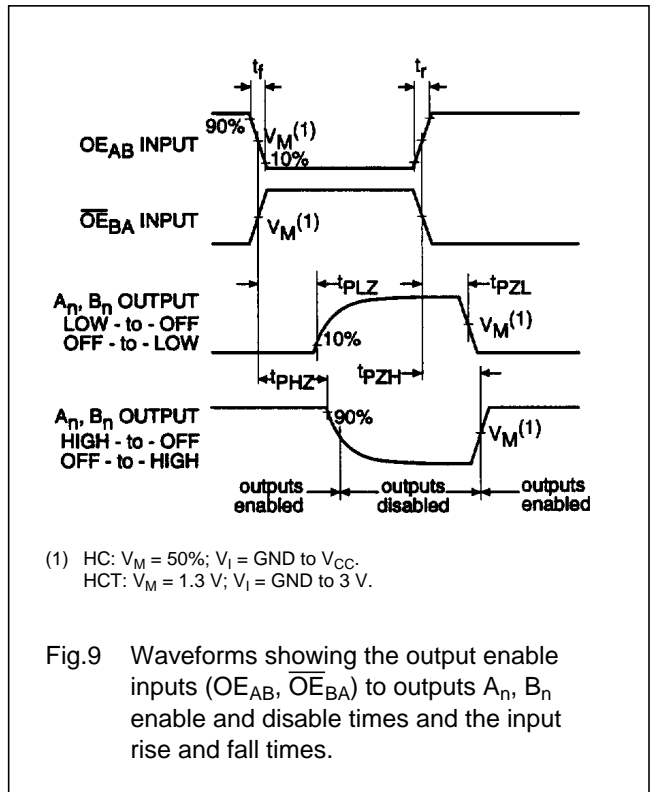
$t_f$

$t_r$

90%

$OE_{AB}$ INPUT

$V_M$(1)

10%

$\overline{OE}_{BA}$ INPUT

$V_M$(1)

$A_n$, $B_n$ OUTPUT
LOW - to - OFF
OFF - to - LOW

$t_{PLZ}$

$t_{PZL}$

$V_M$(1)

10%

$t_{PHZ}$

$t_{PZH}$

$A_n$, $B_n$ OUTPUT
HIGH - to - OFF
OFF - to - HIGH

90%

$V_M$(1)

outputs enabled

outputs disabled

outputs enabled

(1) HC: $V_M$ = 50%; $V_I$ = GND to $V_{CC}$.
HCT: $V_M$ = 1.3 V; $V_I$ = GND to 3 V.

Fig.9 Waveforms showing the output enable inputs ($OE_{AB}$, $\overline{OE}_{BA}$) to outputs $A_n$, $B_n$ enable and disable times and the input rise and fall times.